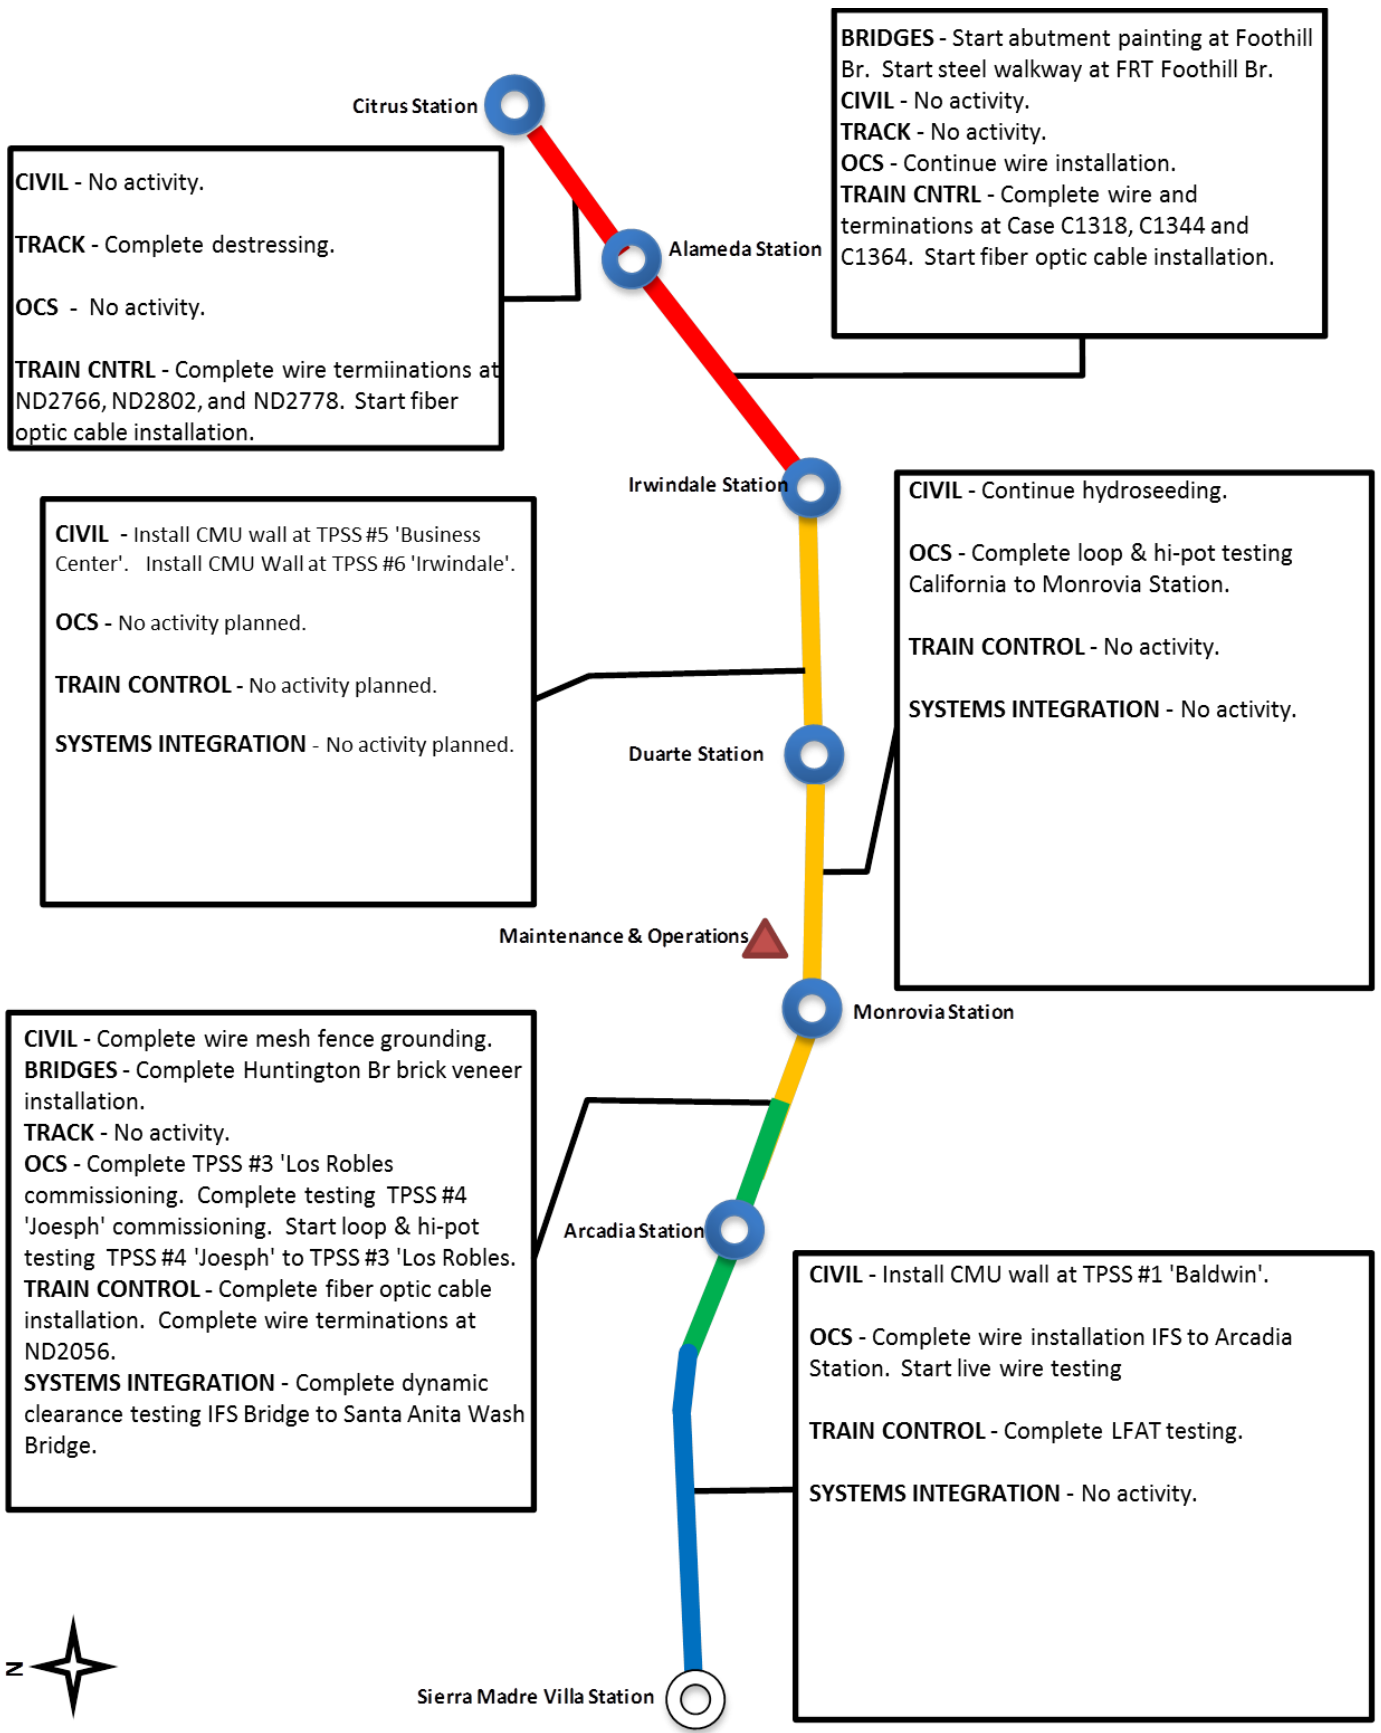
BRIDGES - Start abutment painting at Foothill Br. Start steel walkway at FRT Foothill Br.
CIVIL - No activity.
TRACK - No activity.
OCS - Continue wire installation.
TRAIN CNTRL - Complete wire and terminations at Case C1318, C1344 and C1364. Start fiber optic cable installation.

Citrus Station

CIVIL - No activity.

TRACK - Complete destressing.

OCS - No activity.

TRAIN CNTRL - Complete wire termiinations at ND2766, ND2802, and ND2778. Start fiber optic cable installation.

Alameda Station

Irwindale Station

CIVIL - Install CMU wall at TPSS #5 'Business Center'. Install CMU Wall at TPSS #6 'Irwindale'.

OCS - No activity planned.

TRAIN CONTROL - No activity planned.

SYSTEMS INTEGRATION - No activity planned.

CIVIL - Continue hydroseeding.

OCS - Complete loop & hi-pot testing California to Monrovia Station.

TRAIN CONTROL - No activity.

SYSTEMS INTEGRATION - No activity.

Duarte Station

Maintenance & Operations

Monrovia Station

CIVIL - Complete wire mesh fence grounding.
BRIDGES - Complete Huntington Br brick veneer installation.
TRACK - No activity.
OCS - Complete TPSS #3 'Los Robles commissioning. Complete testing TPSS #4 'Joesph' commissioning. Start loop & hi-pot testing TPSS #4 'Joesph' to TPSS #3 'Los Robles.
TRAIN CONTROL - Complete fiber optic cable installation. Complete wire terminations at ND2056.
SYSTEMS INTEGRATION - Complete dynamic clearance testing IFS Bridge to Santa Anita Wash Bridge.

Arcadia Station

CIVIL - Install CMU wall at TPSS #1 'Baldwin'.

OCS - Complete wire installation IFS to Arcadia Station. Start live wire testing

TRAIN CONTROL - Complete LFAT testing.

SYSTEMS INTEGRATION - No activity.

N

Sierra Madre Villa Station